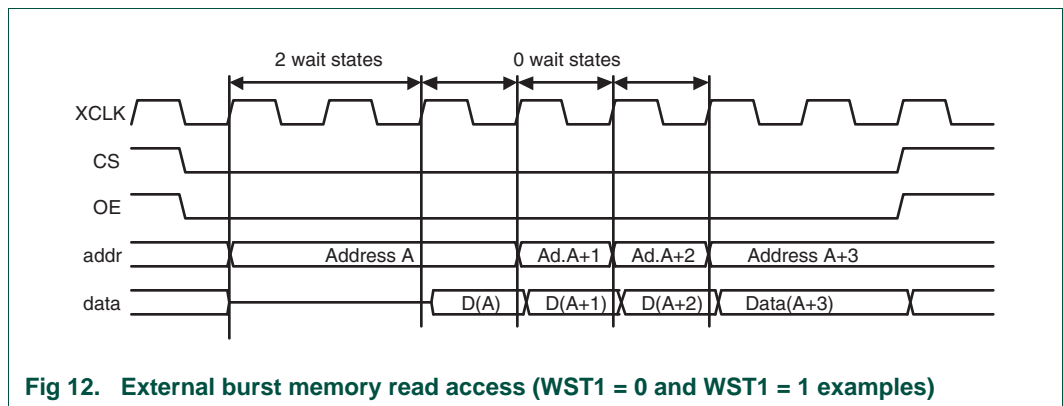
2 wait states

0 wait states

XCLK

CS

OE

addr

Address A

Ad.A+1

Ad.A+2

Address A+3

data

D(A)

D(A+1)

D(A+2)

Data(A+3)

Fig 12. External burst memory read access (WST1 = 0 and WST1 = 1 examples)